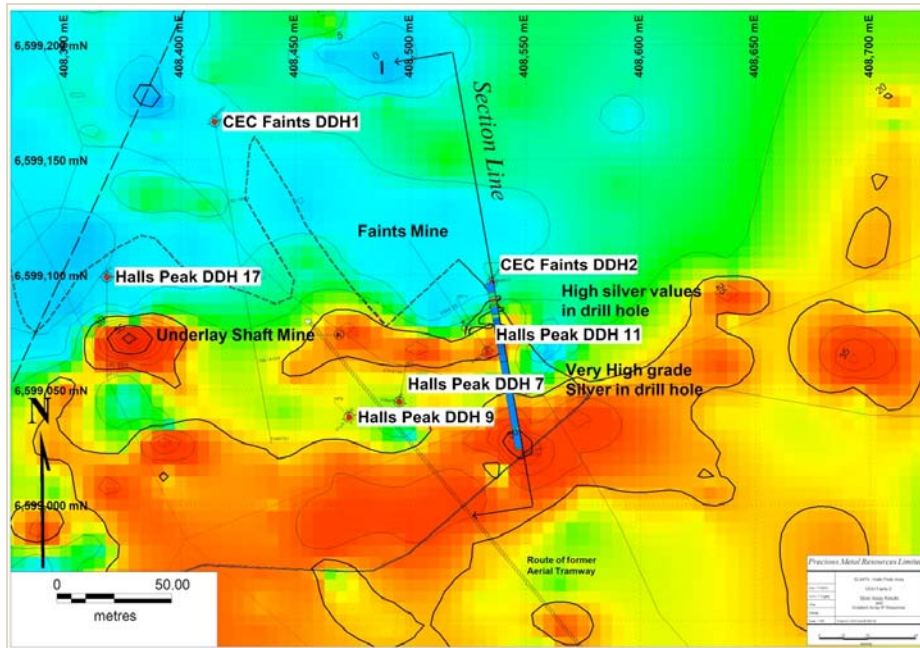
6,599,200 mN

408,350 mE

408,400 mE

408,450 mE

408,500 mE

408,550 mE

408,600 mE

408,650 mE

408,700 mE

Section Line

CEC Faints DDH1

6,599,150 mN

Faints Mine

6,599,100 mN

Halls Peak DDH 17

CEC Faints DDH2

High silver values in drill hole

Underlay Shaft Mine

Halls Peak DDH 11

6,599,050 mN

Halls Peak DDH 7

Very High grade Silver in drill hole

N

Halls Peak DDH 9

6,599,000 mN

Route of former Aerial Tramway

0

50.00

metres

Precious Metal Resources Limited

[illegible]